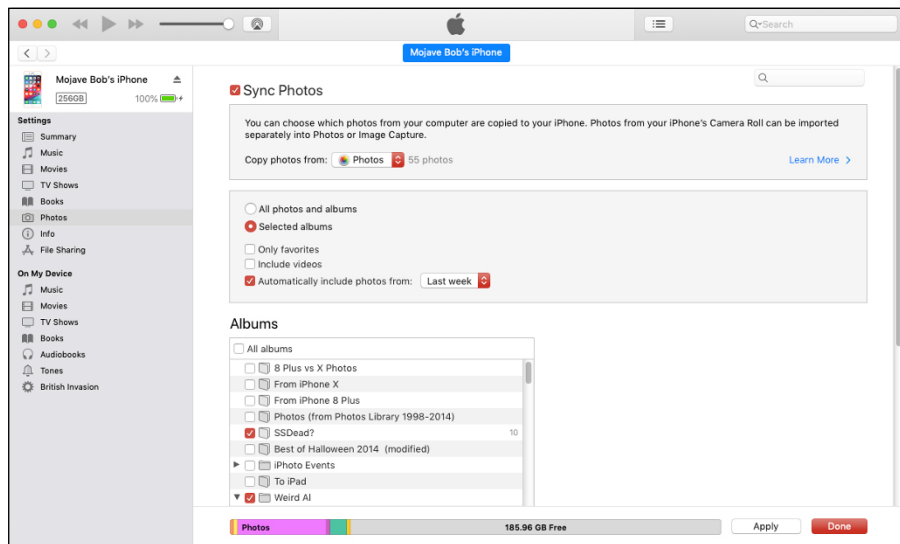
Search

Mojave Bob's iPhone

Mojave Bob's iPhone
256GB 100%

Settings
Summary
Music
Movies
TV Shows
Books
Photos
Info
File Sharing

On My Device
Music
Movies
TV Shows
Books
Audiobooks
Tones
British Invasion

Sync Photos

You can choose which photos from your computer are copied to your iPhone. Photos from your iPhone's Camera Roll can be imported separately into Photos or Image Capture.

Copy photos from: Photos 55 photos

Learn More

All photos and albums
Selected albums
Only favorites
Include videos
Automatically include photos from: Last week

Albums

All albums
8 Plus vs X Photos
From iPhone X
From iPhone 8 Plus
Photos (from Photos Library 1998-2014)
SSDead? 10
Best of Halloween 2014 (modified)
iPhoto Events
To iPad
Weird Al

Photos
185.96 GB Free
Apply
Done